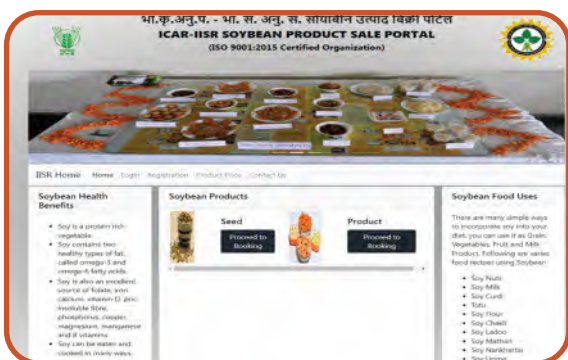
भा.कृ.अनु.प. - भा. स. अनु. स. सोयाबीन उत्पाद बिक्री पोर्टल
ICAR-IISR SOYBEAN PRODUCT SALE PORTAL
(ISO 9001:2015 Certified Organization)

IISR Home Home Login Registration Product Price Contact Us

Soybean Health Benefits

- Soy is a protein rich vegetable
- Soy contains two healthy types of fat, called omega-3 and omega-6 fatty acids.
- Soy is also an excellent source of folate, iron, calcium, vitamin D, zinc, insoluble fibre, phosphorus, copper, magnesium, manganese and B vitamins
- Soy can be eaten and cooked in many ways

Soybean Products

Seed
Proceed to Booking

Product
Proceed to Booking

Soybean Food Uses

There are many simple ways to incorporate soy into your diet, you can use it as Grain, Vegetables, Fruit and Milk Product. Following are varied food recipes using Soybean:

- Soy Nuts
- Soy Milk
- Soy Curd
- Tofu
- Soy Flour
- Soy Chakli
- Soy Ladoo
- Soy Mathari
- Soy Namkeen
- Soy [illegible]